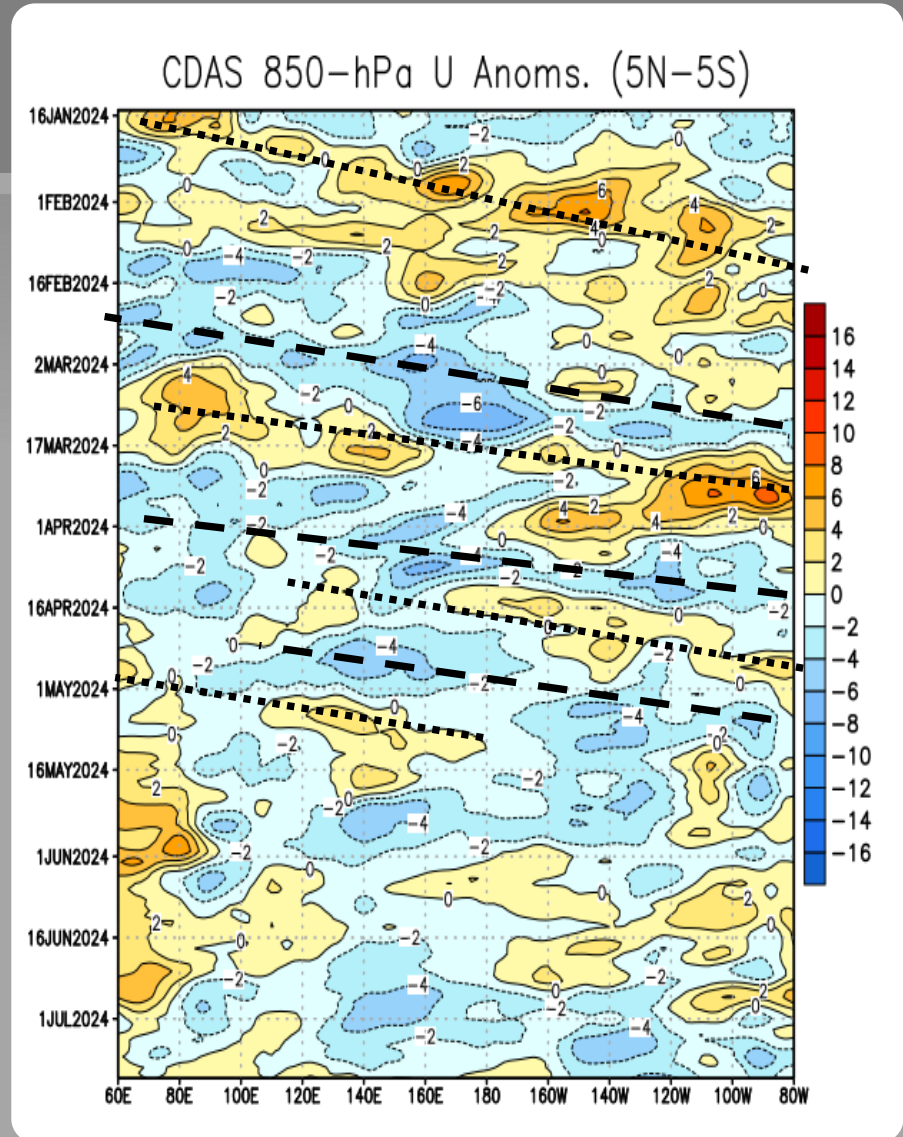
CDAS 850-hPa U Anoms. (5N-5S)

16JAN2024
1FEB2024
16FEB2024
2MAR2024
17MAR2024
1APR2024
16APR2024
1MAY2024
16MAY2024
1JUN2024
16JUN2024
1JUL2024

60E 80E 100E 120E 140E 160E 180 160W 140W 120W 100W 80W

16 14 12 10 8 6 4 2 0 -2 -4 -6 -8 -10 -12 -14 -16

-2 0 0 2 6 4 2 0 2 -4 -2 2 2 2 0 -2 -2 -4 4 0 -2 0 -6 2 -2 0 2 -4 6 0 -2 2 4 2 4 2 0 -2 -4 -2 -4 0 -2 -2 -2 0 -2 0 -4 -2 0 -2 0 -4 -2 0 0 -2 -2 -2 -4 0 -2 0 2 -2 2 -2 -2 0 -2 -4 -2 -4 -2 -2